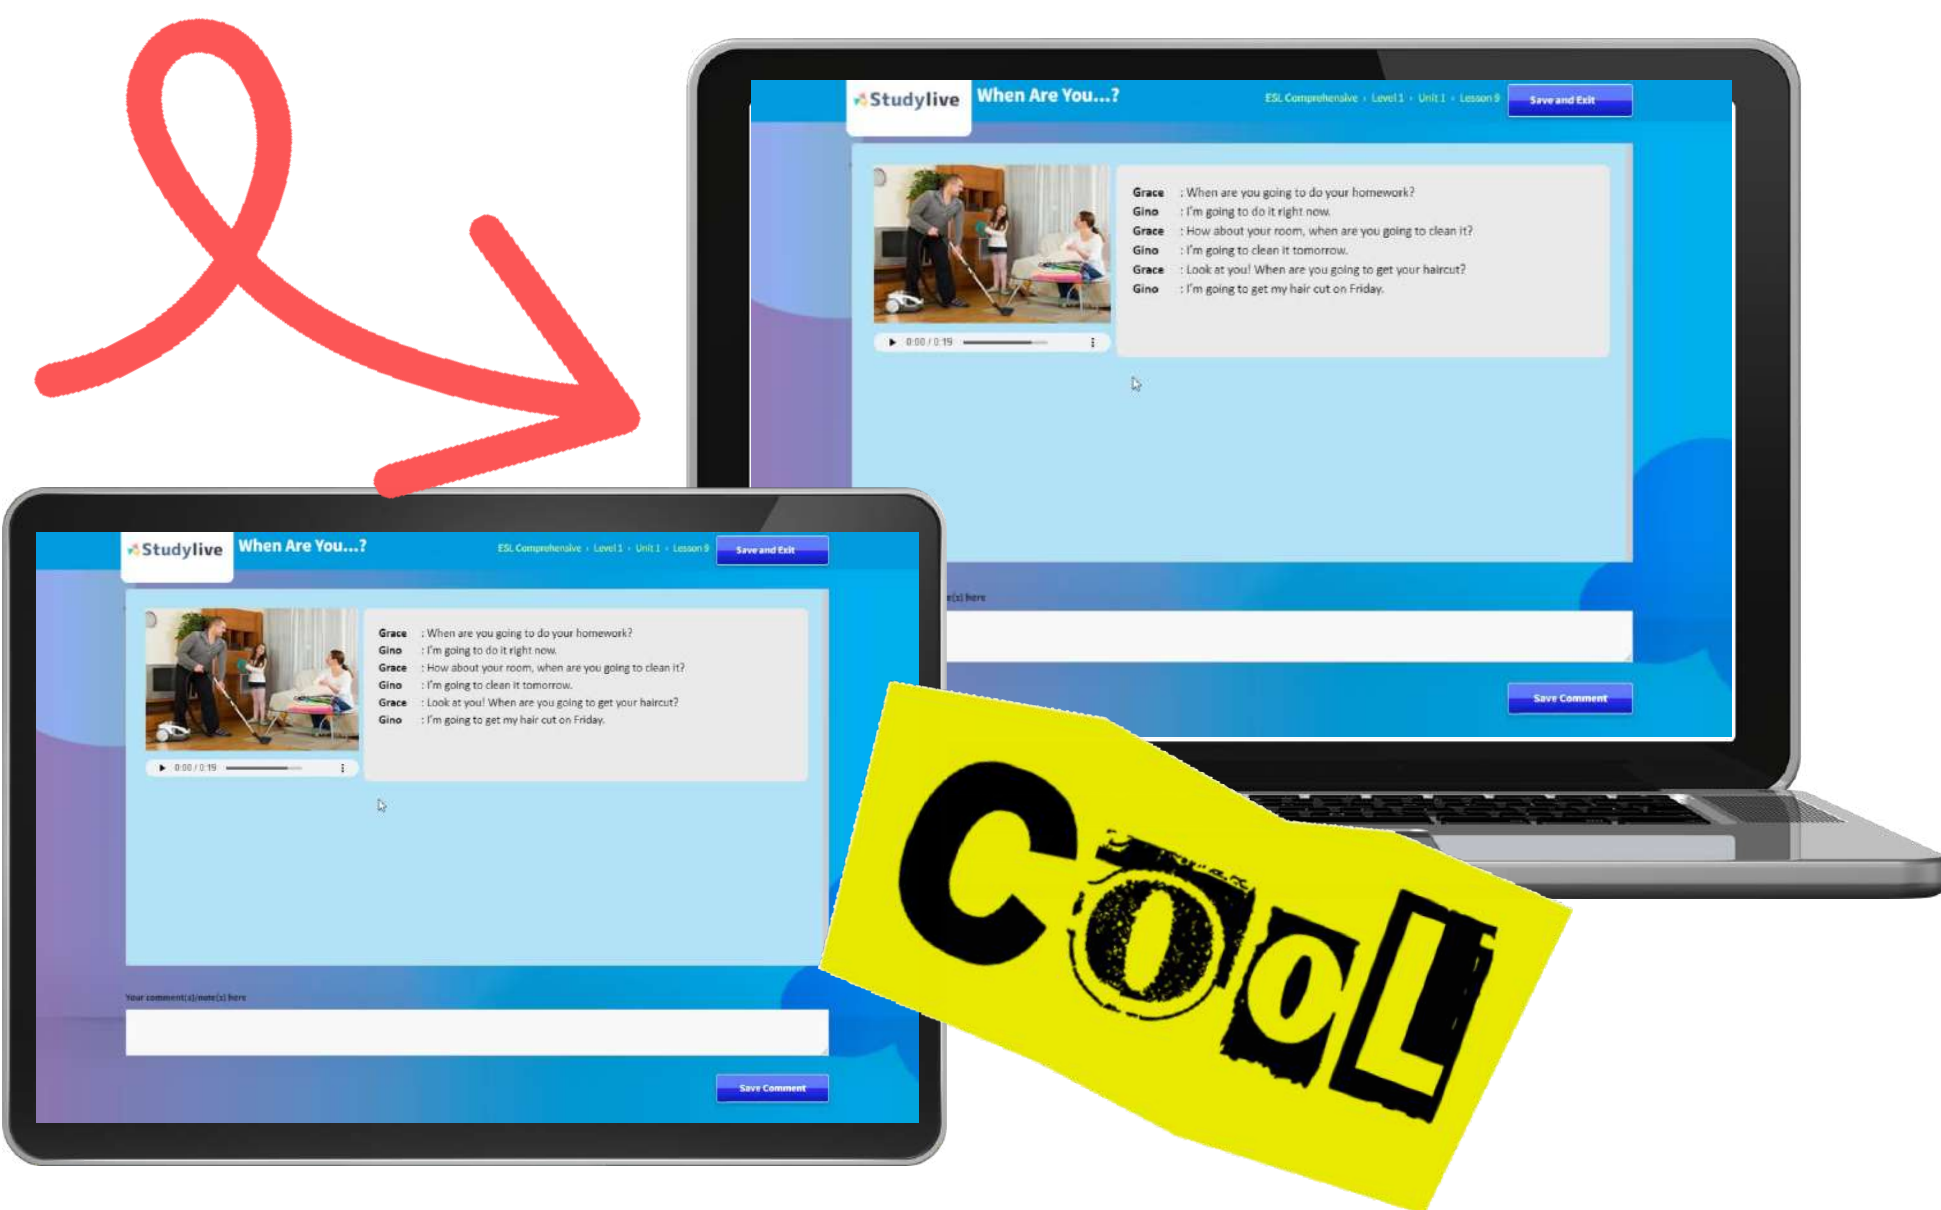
Studylive When Are You...?

ESL Comprehensive › Level 1 › Unit 1 › Lesson 9

Save and Exit

Grace : When are you going to do your homework?
Gino : I'm going to do it right now.
Grace : How about your room, when are you going to clean it?
Gino : I'm going to clean it tomorrow.
Grace : Look at you! When are you going to get your haircut?
Gino : I'm going to get my hair cut on Friday.

0:00 / 0:19

e(s) here

Save Comment

Studylive When Are You...?

ESL Comprehensive › Level 1 › Unit 1 › Lesson 9

Save and Exit

Grace : When are you going to do your homework?
Gino : I'm going to do it right now.
Grace : How about your room, when are you going to clean it?
Gino : I'm going to clean it tomorrow.
Grace : Look at you! When are you going to get your haircut?
Gino : I'm going to get my hair cut on Friday.

0:00 / 0:19

Your comment(s)/note(s) here

Save Comment

COOL